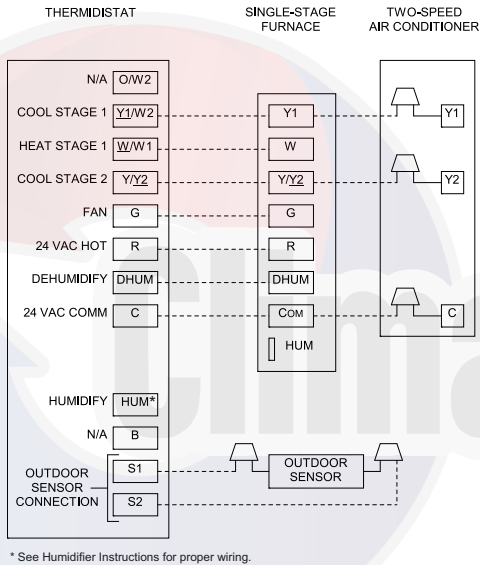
THERMIDISTAT

SINGLE-STAGE FURNACE

TWO-SPEED AIR CONDITIONER

N/A O/W2

COOL STAGE 1 Y1/W2

HEAT STAGE 1 W/W1

COOL STAGE 2 Y/Y2

FAN G

24 VAC HOT R

DEHUMIDIFY DHUM

24 VAC COMM C

HUMIDIFY HUM*

N/A B

OUTDOOR SENSOR CONNECTION S1 S2

Y1

W

Y/Y2

G

R

DHUM

COM

HUM

Y1

Y2

C

OUTDOOR SENSOR

* See Humidifier Instructions for proper wiring.